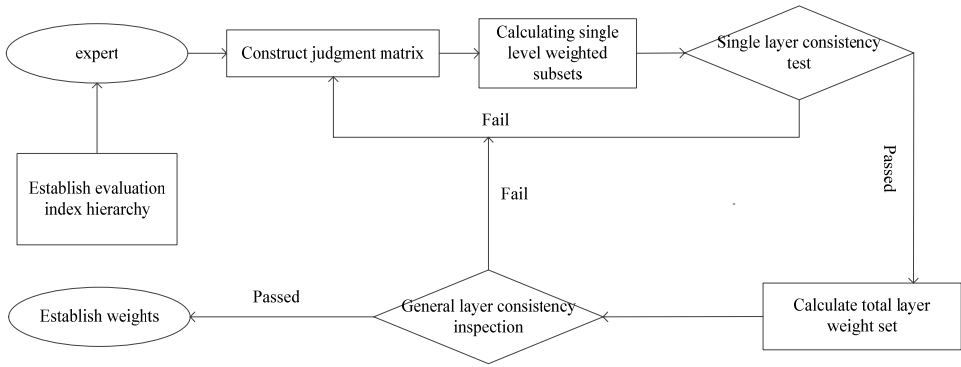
expert

Construct judgment matrix

Calculating single level weighted subsets

Single layer consistency test

Fail

Passed

Establish evaluation index hierarchy

Fail

Calculate total layer weight set

General layer consistency inspection

Passed

Establish weights